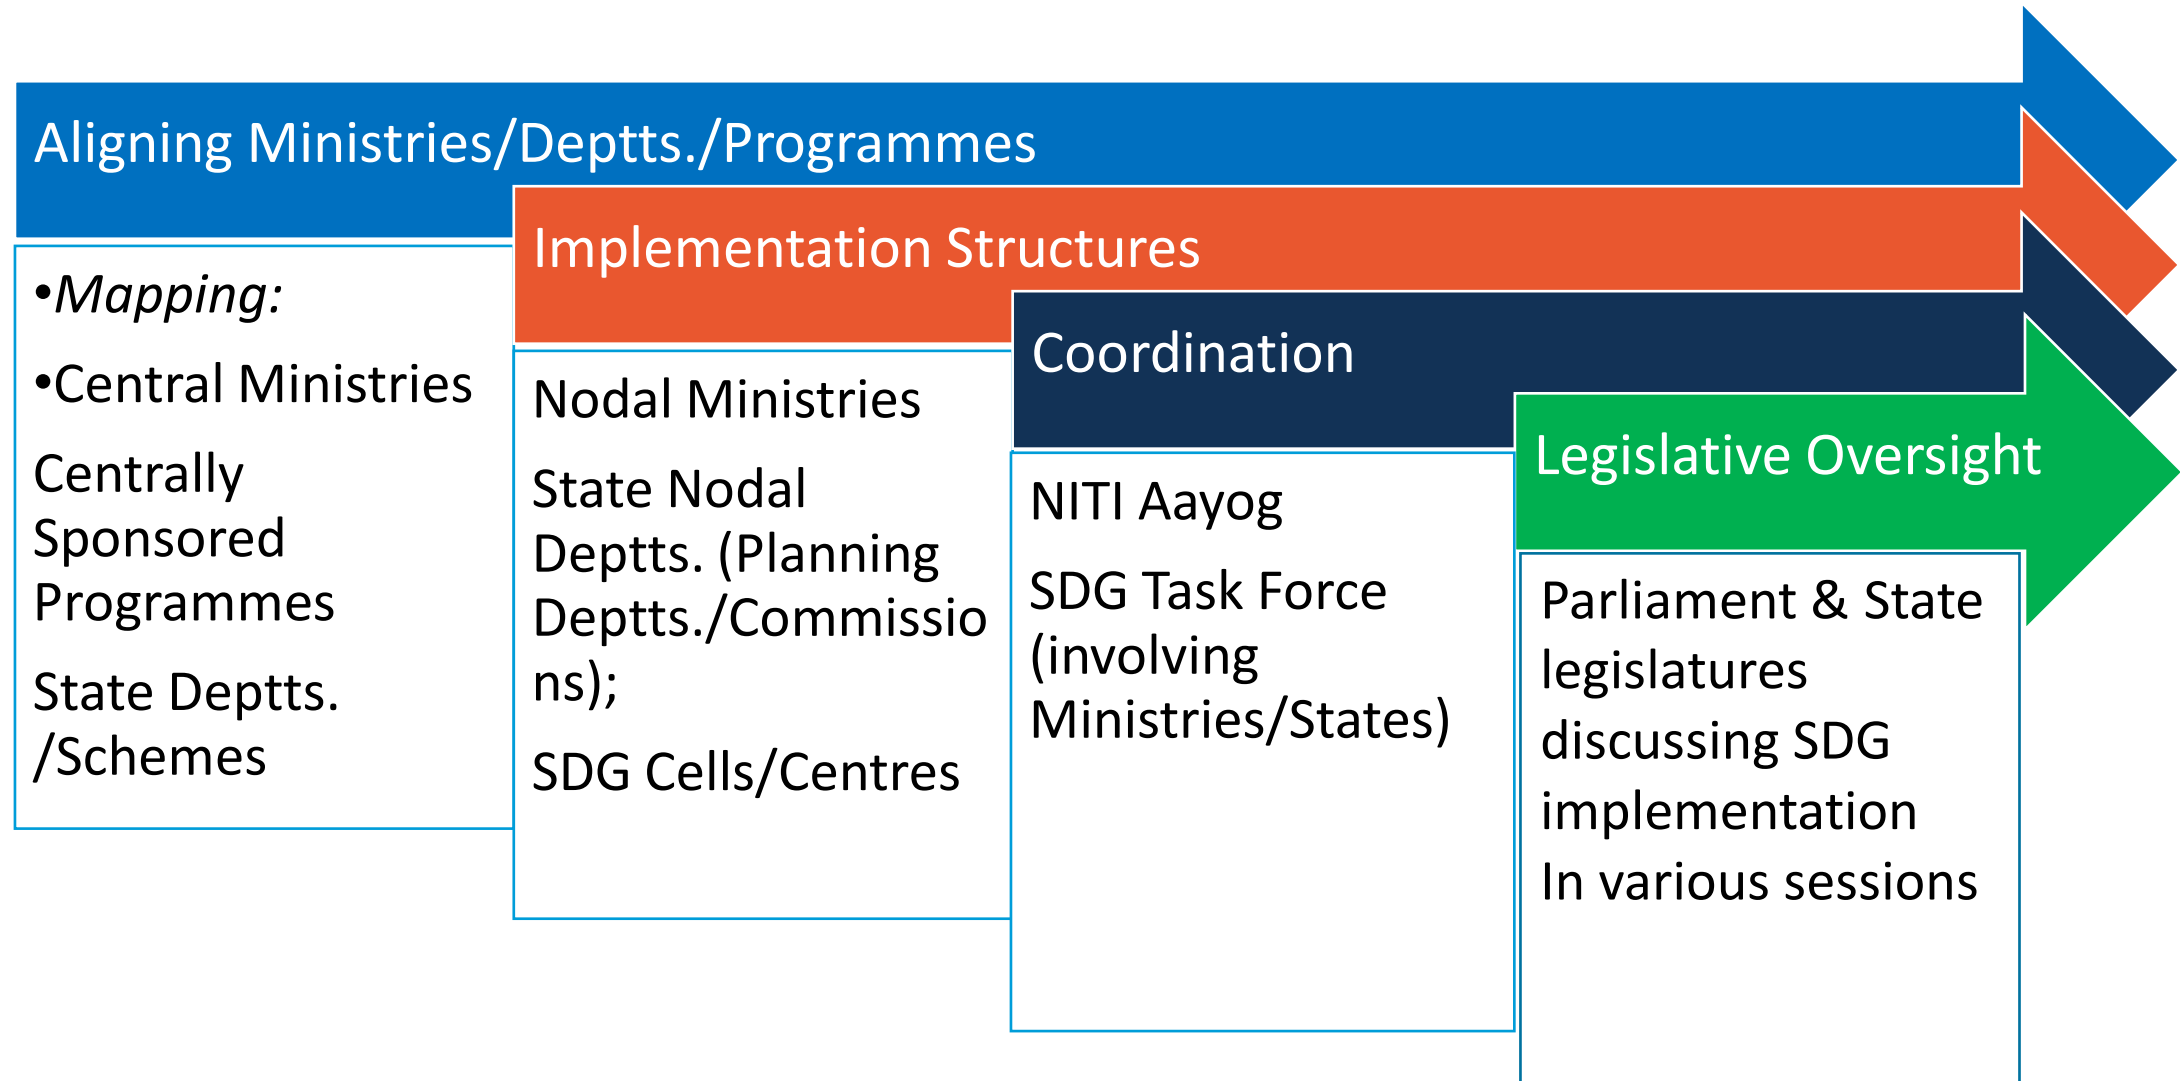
Aligning Ministries/Deptts./Programmes

•Mapping:

•Central Ministries

Centrally Sponsored Programmes

State Deptts. /Schemes

Implementation Structures

Nodal Ministries

State Nodal Deptts. (Planning Deptts./Commissions);

SDG Cells/Centres

Coordination

NITI Aayog

SDG Task Force (involving Ministries/States)

Legislative Oversight

Parliament & State legislatures discussing SDG implementation In various sessions